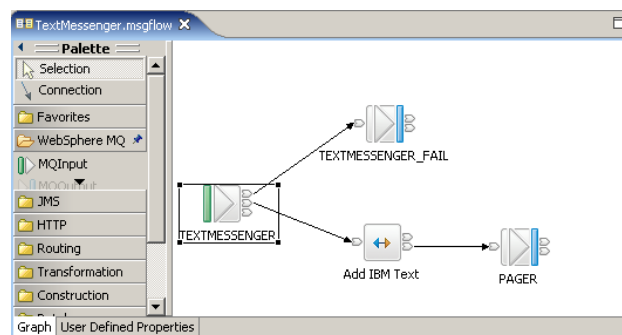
TextMessenger.msgflow

Palette

Selection

Connection

Favorites

WebSphere MQ

MQInput

MQOutput

JMS

HTTP

Routing

Transformation

Construction

TEXTMESSENGER_FAIL

TEXTMESSENGER

Add IBM Text

PAGER

Graph

User Defined Properties